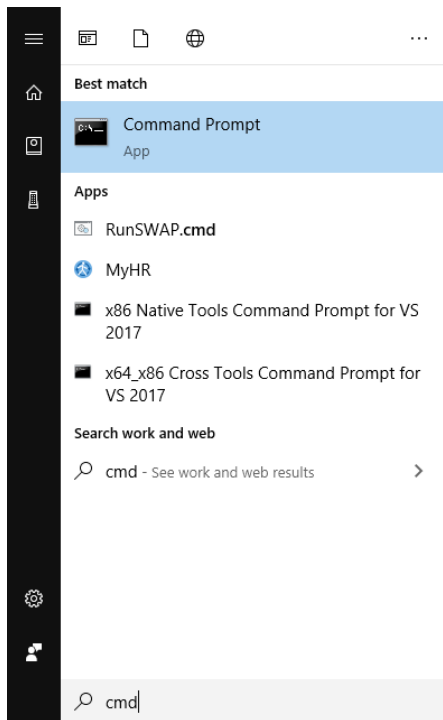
...

Best match

Command Prompt
App

Apps

RunSWAP.cmd

MyHR

x86 Native Tools Command Prompt for VS 2017

x64_x86 Cross Tools Command Prompt for VS 2017

Search work and web

cmd - See work and web results

cmd